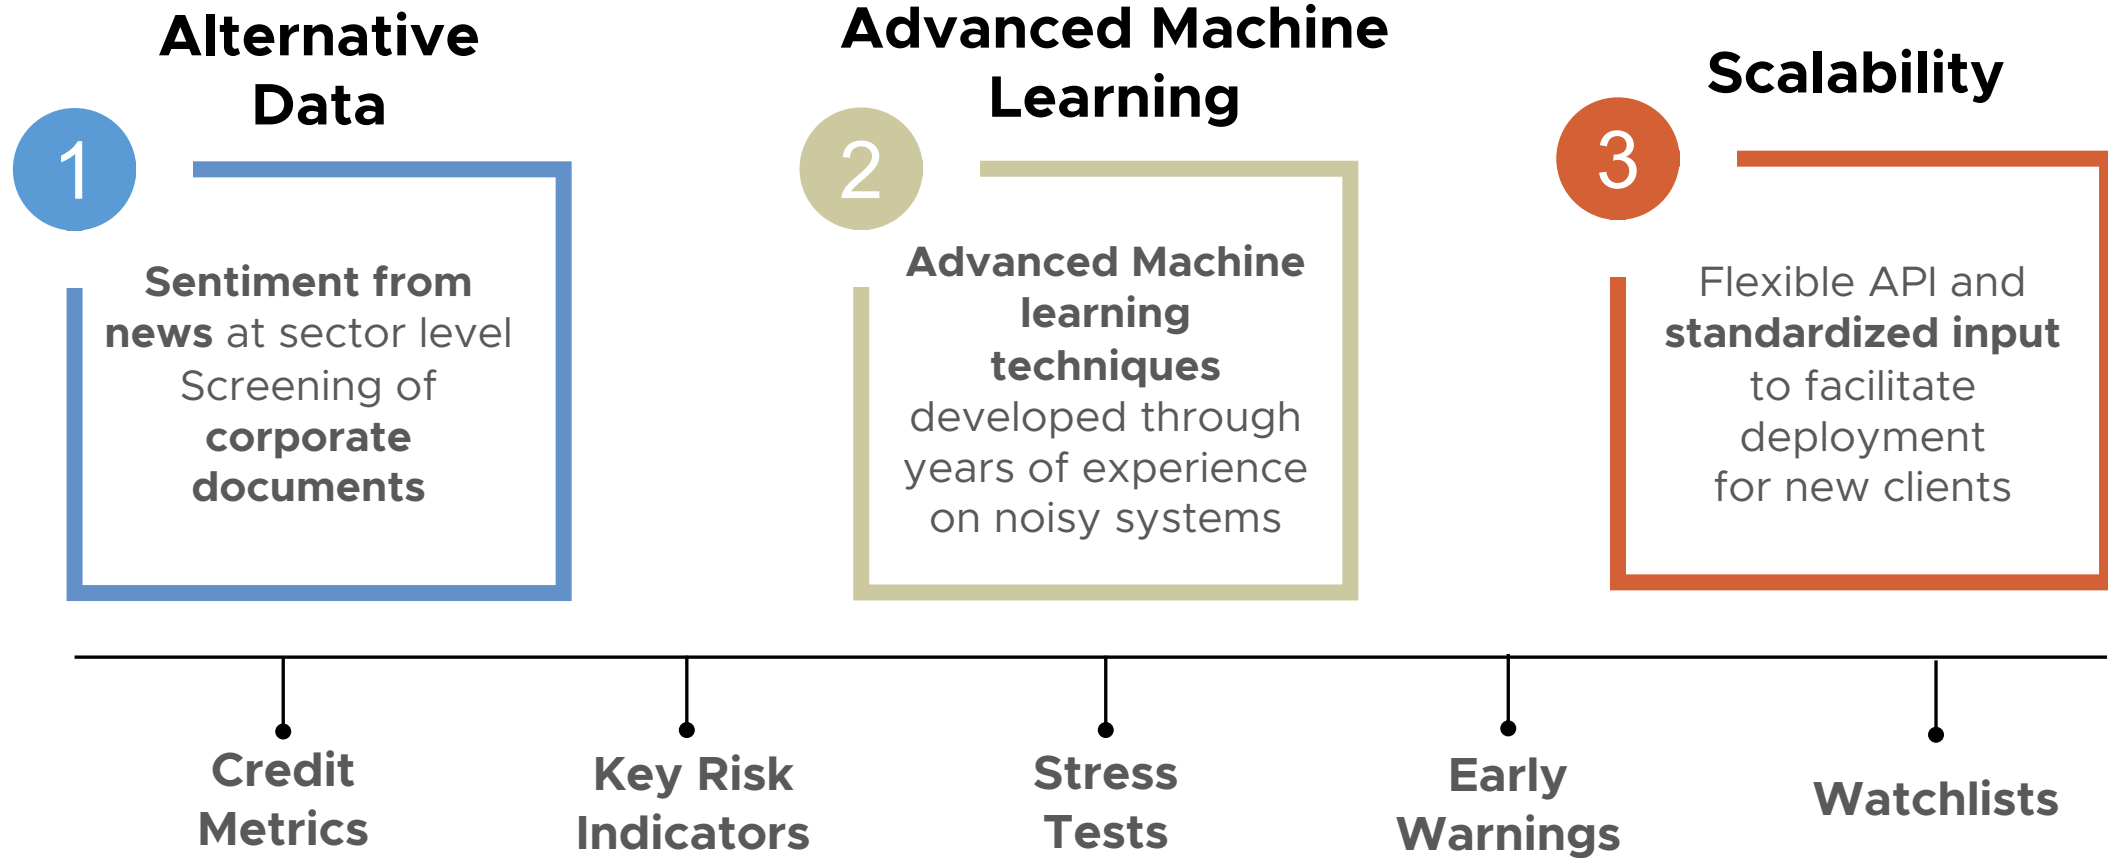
Alternative Data

1

Sentiment from news at sector level Screening of corporate documents

Advanced Machine Learning

2

Advanced Machine learning techniques developed through years of experience on noisy systems

Scalability

3

Flexible API and standardized input to facilitate deployment for new clients

Credit Metrics

Key Risk Indicators

Stress Tests

Early Warnings

Watchlists